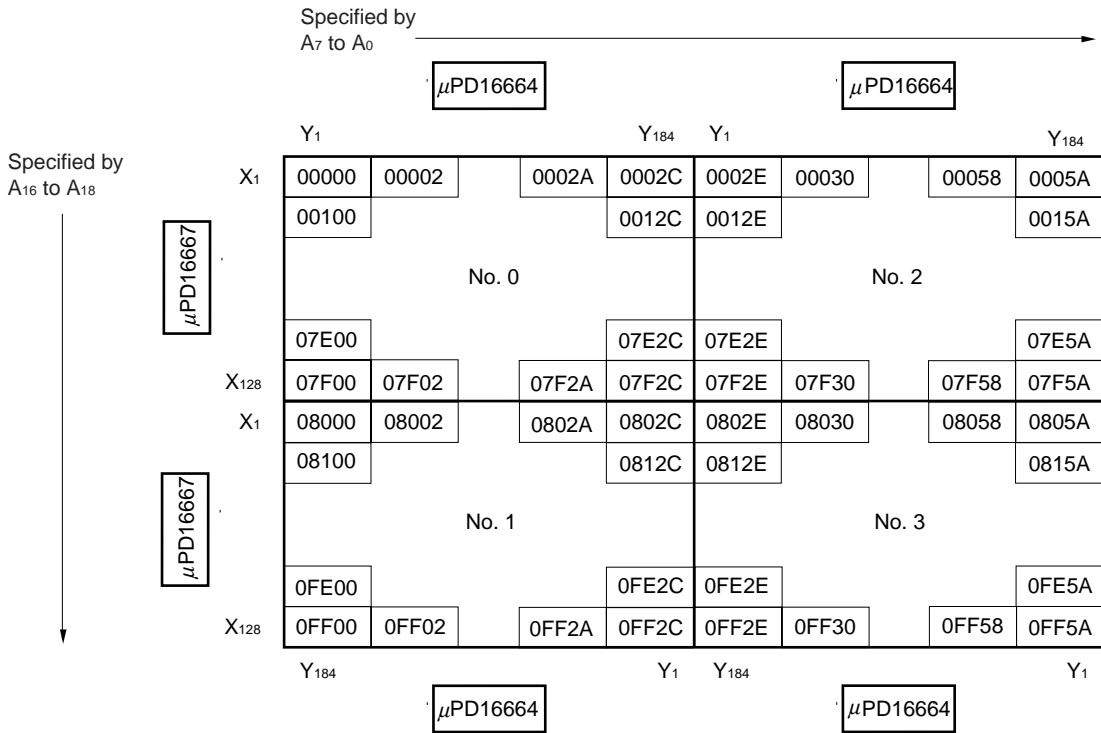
Specified by $A_7$ to $A_0$

$\mu$PD16664

$\mu$PD16664

$Y_1$ $Y_{184}$ $Y_1$ $Y_{184}$

Specified by $A_{16}$ to $A_{18}$

$X_1$ 00000 00002 0002A 0002C 0002E 00030 00058 0005A

00100 0012C 0012E 0015A

$\mu$PD16667

No. 0

No. 2

07E00 07E2C 07E2E 07E5A

$X_{128}$ 07F00 07F02 07F2A 07F2C 07F2E 07F30 07F58 07F5A

$X_1$ 08000 08002 0802A 0802C 0802E 08030 08058 0805A

08100 0812C 0812E 0815A

$\mu$PD16667

No. 1

No. 3

0FE00 0FE2C 0FE2E 0FE5A

$X_{128}$ 0FF00 0FF02 0FF2A 0FF2C 0FF2E 0FF30 0FF58 0FF5A

$Y_{184}$ $Y_1$ $Y_{184}$ $Y_1$

$\mu$PD16664

$\mu$PD16664